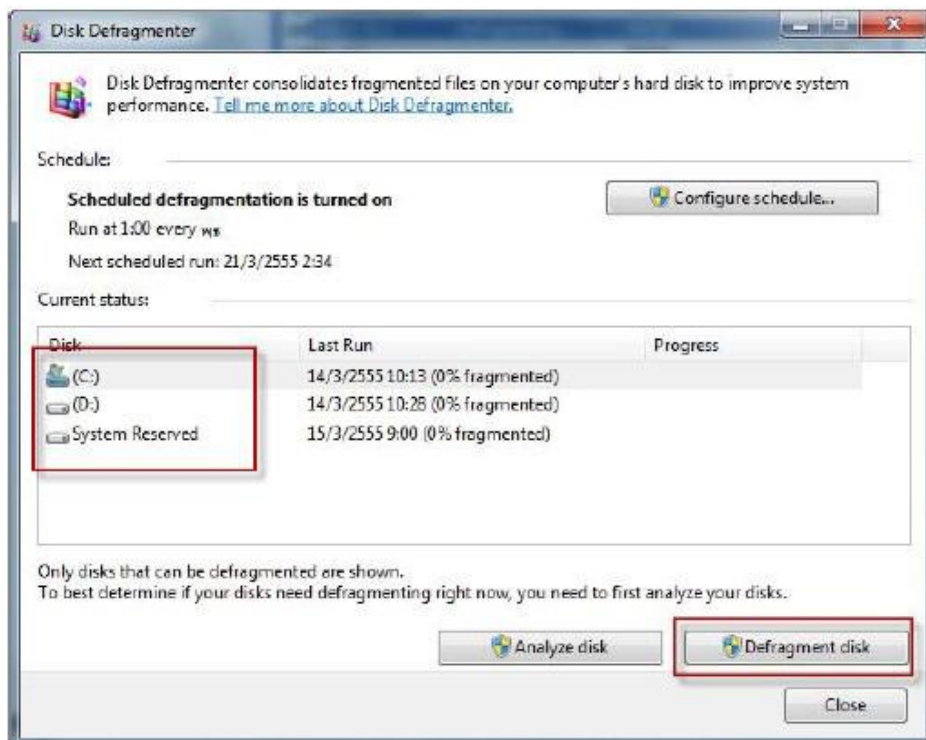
Disk Defragmenter

Disk Defragmenter consolidates fragmented files on your computer's hard disk to improve system performance. Tell me more about Disk Defragmenter.

Schedule:

Scheduled defragmentation is turned on

Configure schedule...

Run at 1:00 every พธ

Next scheduled run: 21/3/2555 2:34

Current status:

| Disk | Last Run | Progress |
|---|---|---|
| (C:) | 14/3/2555 10:13 (0% fragmented) | |
| (D:) | 14/3/2555 10:28 (0% fragmented) | |
| System Reserved | 15/3/2555 9:00 (0% fragmented) | |

Only disks that can be defragmented are shown.
To best determine if your disks need defragmenting right now, you need to first analyze your disks.

Analyze disk

Defragment disk

Close